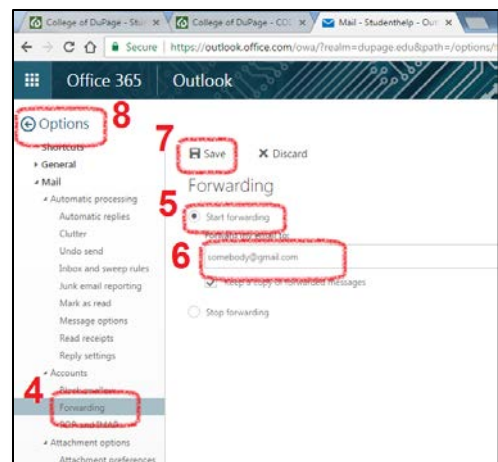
College of DuPage - Stu ×
College of DuPage - CO ×
Mail - Studenthelp - Ou ×

Secure | https://outlook.office.com/owa/?realm=dupage.edu&path=/options/

Office 365 Outlook

Options 8

Shortcuts
General
Mail
Automatic processing
Automatic replies
Clutter
Undo send
Inbox and sweep rules
Junk email reporting
Mark as read
Message options
Read receipts
Reply settings
Accounts
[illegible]
Forwarding
POP and IMAP
Attachment options
Attachment preferences

4

7

Save
Discard

Forwarding

5

Start forwarding

Forward my email to:

6

somebody@gmail.com

Keep a copy of forwarded messages

Stop forwarding